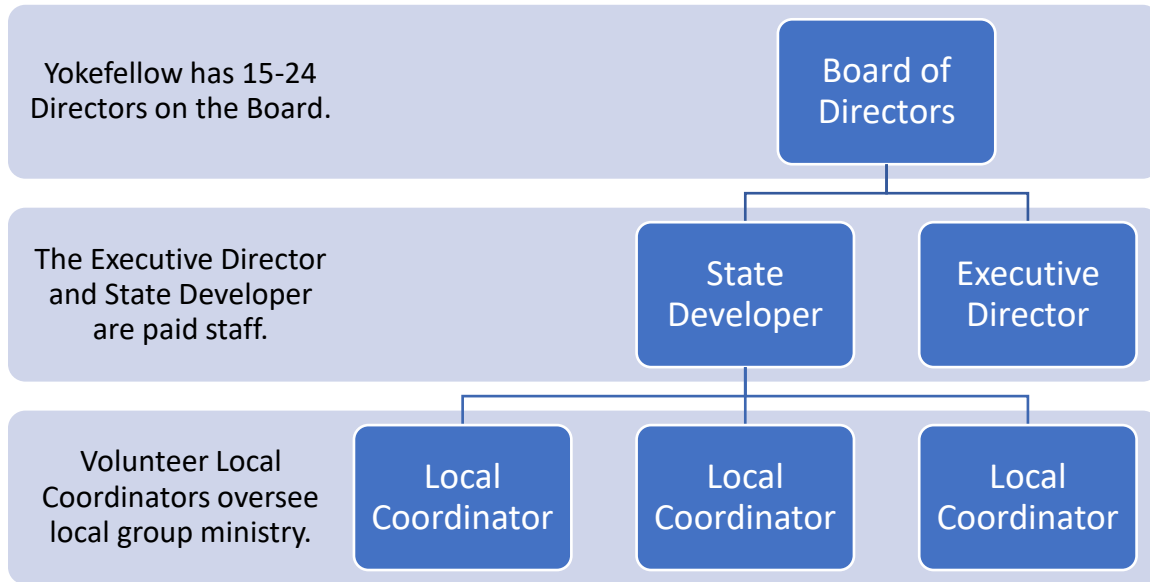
Yokefellow has 15-24 Directors on the Board.

Board of Directors

The Executive Director and State Developer are paid staff.

State Developer

Executive Director

Volunteer Local Coordinators oversee local group ministry.

Local Coordinator

Local Coordinator

Local Coordinator